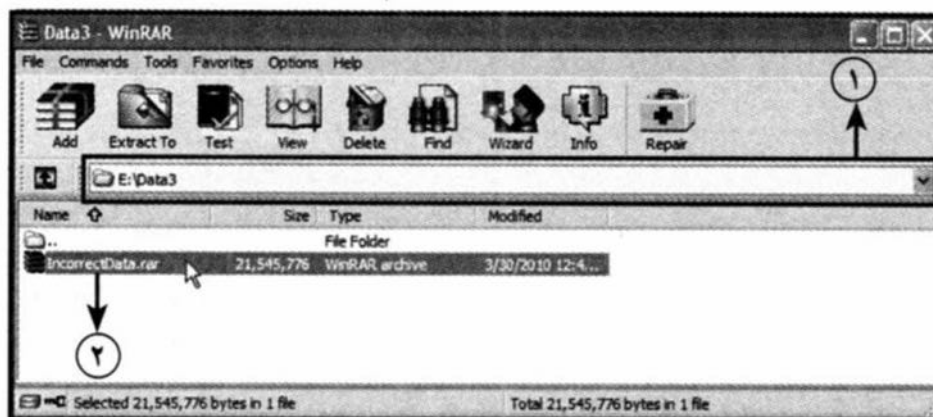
Data3 - WinRAR

File Commands Tools Favorites Options Help

Add Extract To Test View Delete Find Wizard Info Repair

١

E:\Data3

Name Size Type Modified

.. File Folder

IncorrectData.rar 21,545,776 WinRAR archive 3/30/2010 12:4...

٢

Selected 21,545,776 bytes in 1 file

Total 21,545,776 bytes in 1 file